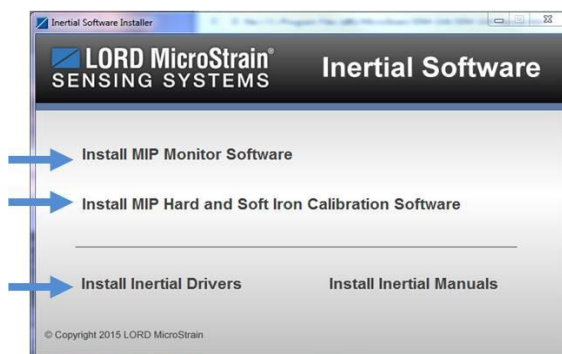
Inertial Software Installer

LORD MicroStrain®
SENSING SYSTEMS

Inertial Software

Install MIP Monitor Software

Install MIP Hard and Soft Iron Calibration Software

Install Inertial Drivers

Install Inertial Manuals

© Copyright 2015 LORD MicroStrain